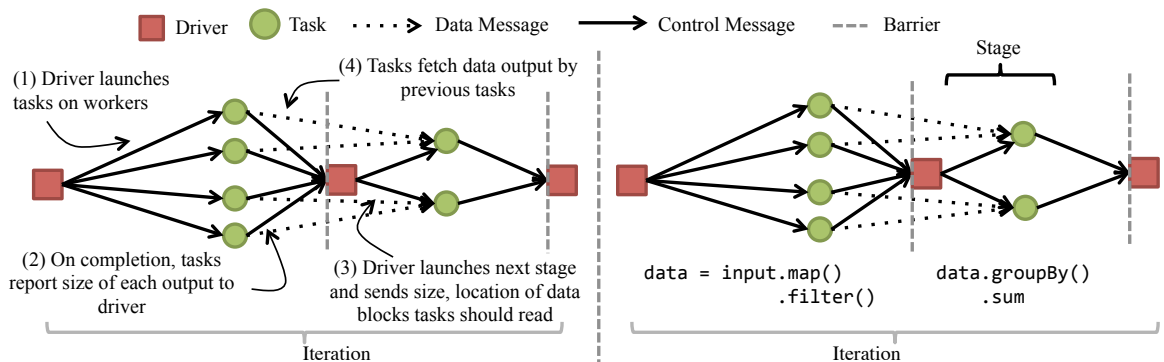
Driver Task Data Message Control Message Barrier

(1) Driver launches tasks on workers

(4) Tasks fetch data output by previous tasks

(2) On completion, tasks report size of each output to driver

(3) Driver launches next stage and sends size, location of data blocks tasks should read

Iteration

Stage

data = input.map()
.filter()

data.groupBy()
.sum

Iteration